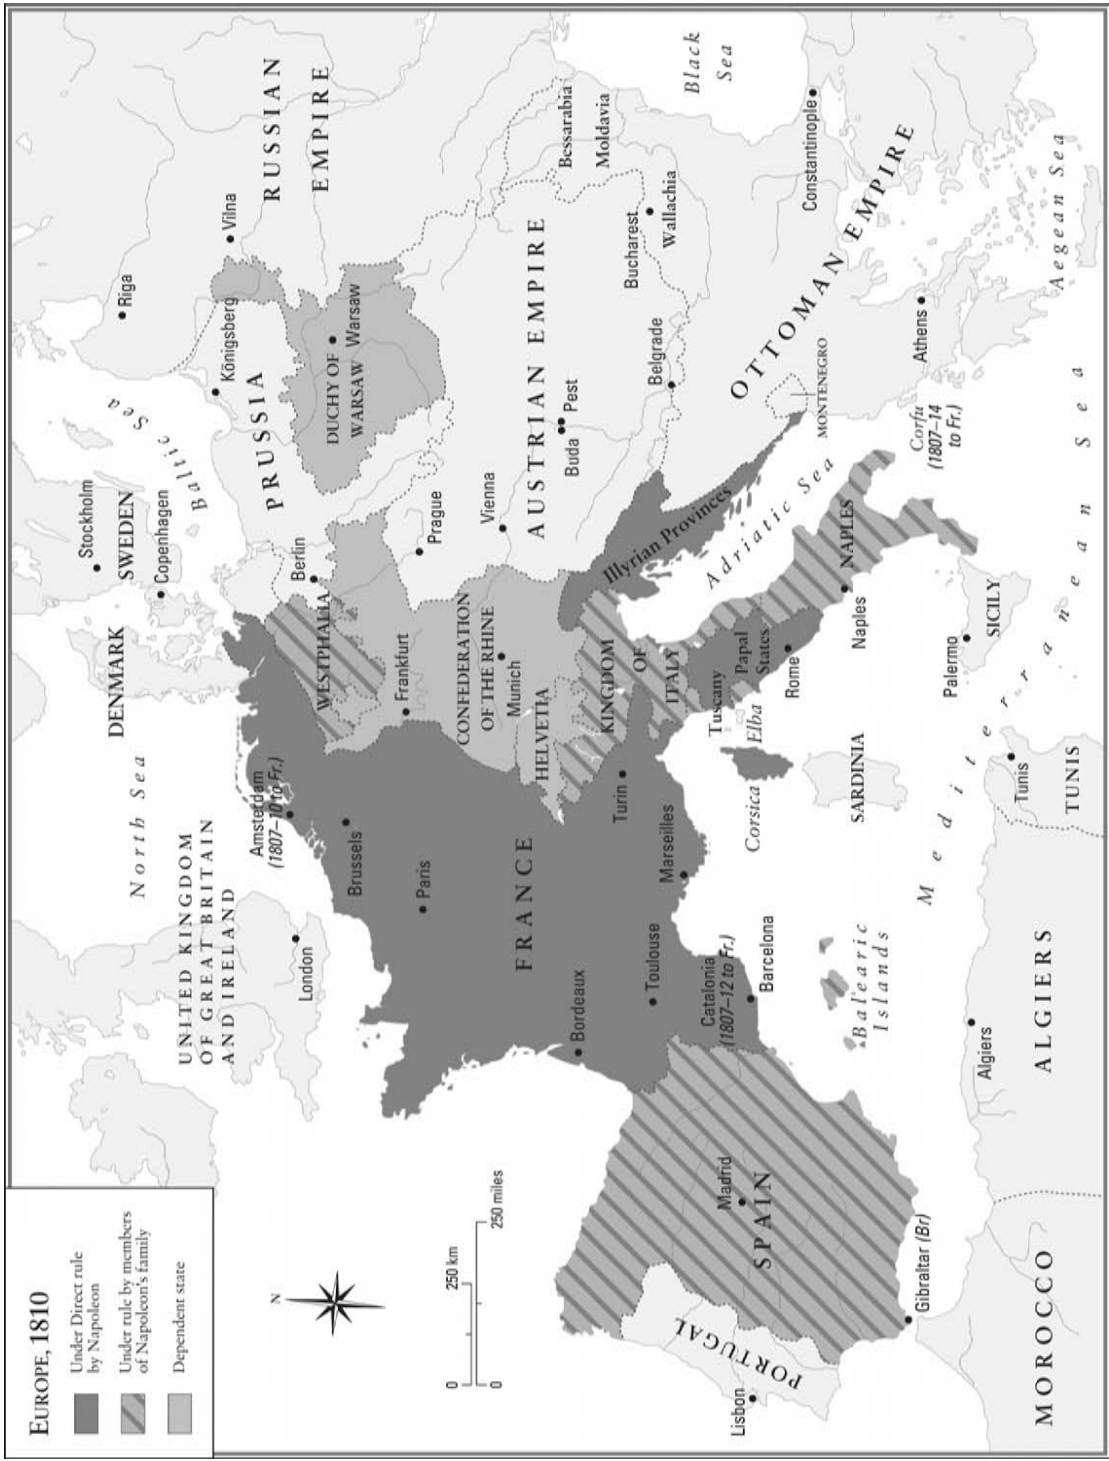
EUROPE, 1810

Under Direct rule by Napoleon

Under rule by members of Napoleon's family

Dependent state

N

0 250 km
0 250 miles

RUSSIAN EMPIRE

Black Sea

Riga

Vilna

Königsberg

Baltic Sea

Stockholm

SWEDEN

Copenhagen

DENMARK

North Sea

UNITED KINGDOM OF GREAT BRITAIN AND IRELAND

London

PRUSSIA

DUCHY OF WARSAW

Warsaw

Berlin

WESTPHALIA

Amsterdam (1807–10 to Fr.)

Brussels

Paris

Frankfurt

Prague

Vienna

CONFEDERATION OF THE RHINE

Munich

HELVETIA

AUSTRIAN EMPIRE

Buda

Pest

Bessarabia

Moldavia

Wallachia

Bucharest

Belgrade

Constantinople

OTTOMAN EMPIRE

MONTENEGRO

Illyrian Provinces

Adriatic Sea

KINGDOM OF ITALY

Tuscany

Papal States

Rome

Naples

NAPLES

Corfu (1807–14 to Fr.)

Athens

Aegean Sea

FRANCE

Turin

Marseilles

Toulouse

Bordeaux

Corsica

Elba

SARDINIA

SICILY

Palermo

Tunis

TUNIS

Mediterranean Sea

Catalonia (1807–12 to Fr.)

Barcelona

Balearic Islands

Algiers

ALGIERS

SPAIN

Madrid

Gibraltar (Br)

PORTUGAL

Lisbon

MOROCCO